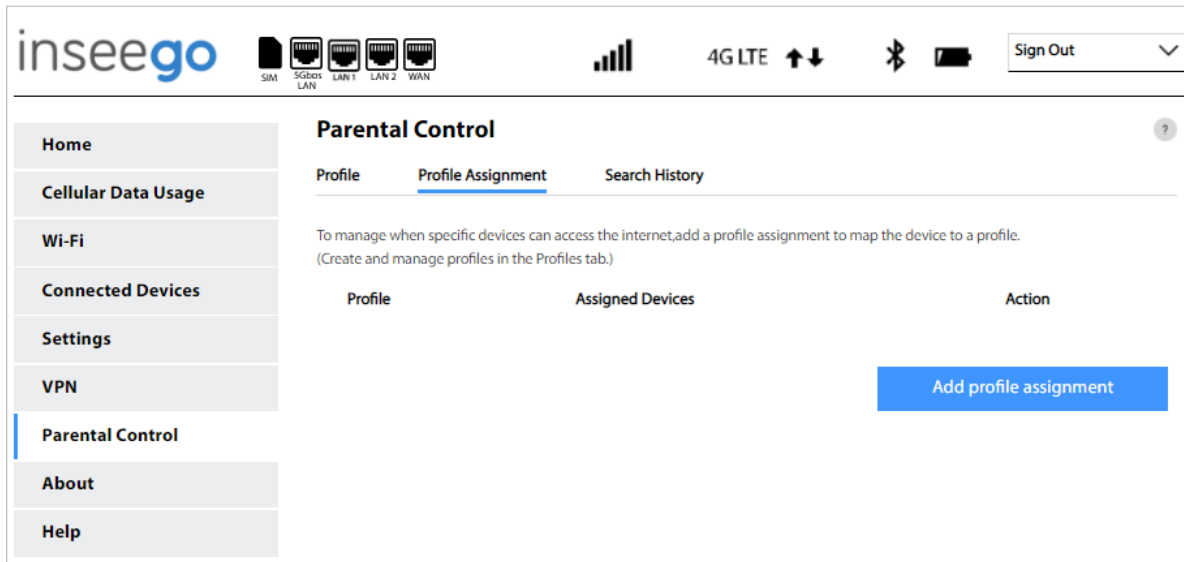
inseego

SIM 5Gbps LAN LAN 1 LAN 2 WAN

4G LTE

Sign Out

Home

Cellular Data Usage

Wi-Fi

Connected Devices

Settings

VPN

Parental Control

About

Help

Parental Control

?

Profile Profile Assignment Search History

To manage when specific devices can access the internet,add a profile assignment to map the device to a profile. (Create and manage profiles in the Profiles tab.)

| Profile | Assigned Devices | Action |
|---|---|---|

Add profile assignment